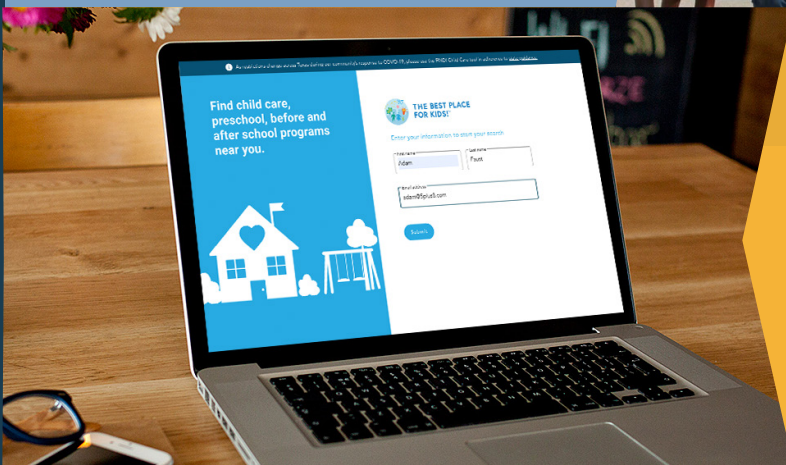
As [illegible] during our community's response to COVID-19, please see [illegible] Child Care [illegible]

Find child care, preschool, before and after school programs near you.

THE BEST PLACE FOR KIDS!

Enter your information to start your search

First name
Adam

Last name
Foust

Email address
adam@5plus5.com

Submit